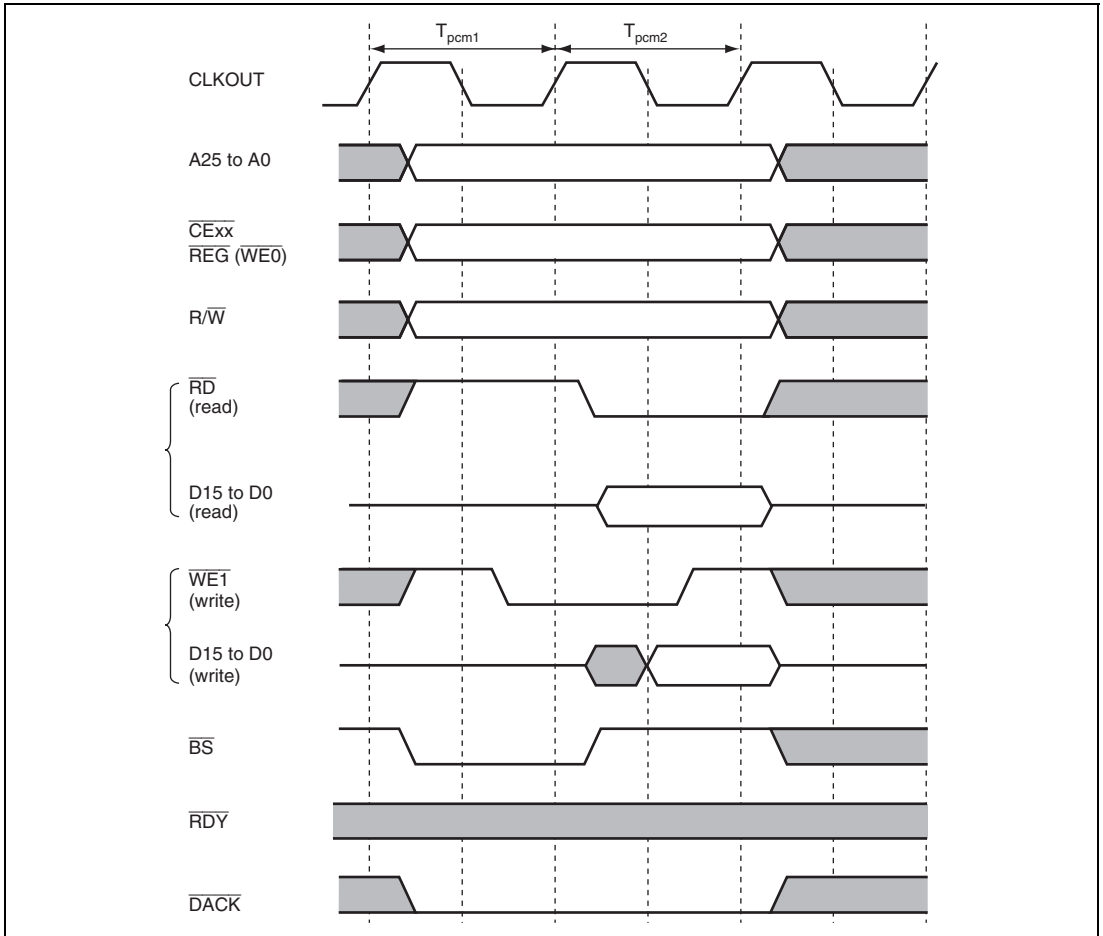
$T_{pcm1}$

$T_{pcm2}$

CLKOUT

A25 to A0

$\overline{CExx}$
$\overline{REG}$ ($\overline{WE0}$)

R/$\overline{W}$

$\overline{RD}$
(read)

D15 to D0
(read)

$\overline{WE1}$
(write)

D15 to D0
(write)

$\overline{BS}$

$\overline{RDY}$

$\overline{DACK}$